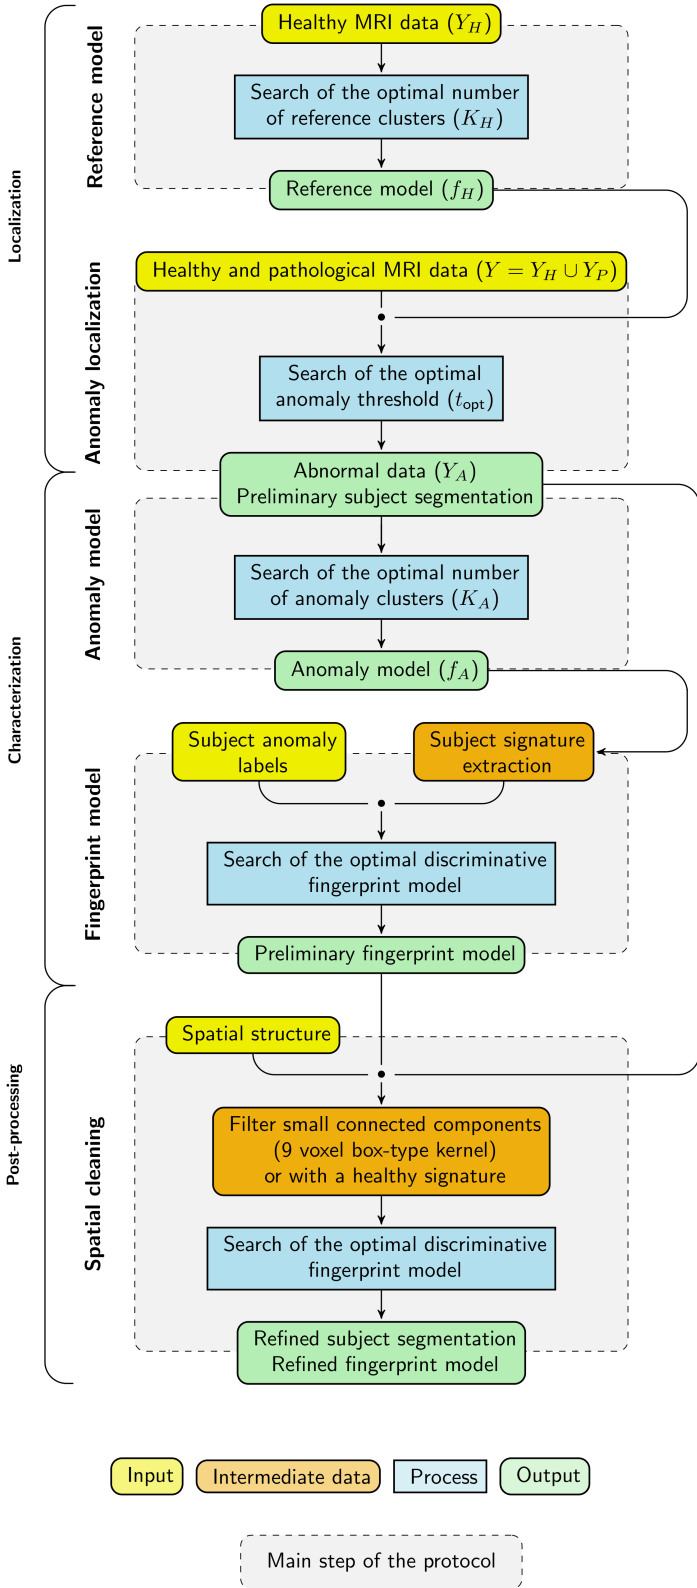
Localization

Reference model

Healthy MRI data ($Y_H$)

Search of the optimal number of reference clusters ($K_H$)

Reference model ($f_H$)

Anomaly localization

Healthy and pathological MRI data ($Y = Y_H \cup Y_P$)

Search of the optimal anomaly threshold ($t_{\text{opt}}$)

Abnormal data ($Y_A$)
Preliminary subject segmentation

Characterization

Anomaly model

Search of the optimal number of anomaly clusters ($K_A$)

Anomaly model ($f_A$)

Fingerprint model

Subject anomaly labels

Subject signature extraction

Search of the optimal discriminative fingerprint model

Preliminary fingerprint model

Post-processing

Spatial cleaning

Spatial structure

Filter small connected components (9 voxel box-type kernel) or with a healthy signature

Search of the optimal discriminative fingerprint model

Refined subject segmentation
Refined fingerprint model

Input | Intermediate data | Process | Output

Main step of the protocol